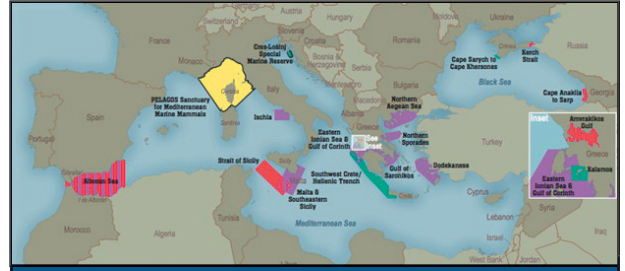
Austria
France
Monaco
Cres-Lošinj Special Marine Reserve
Slovenia
Croatia
Bosnia & Herzegovina
Italy
Corsica
PELAGOS Sanctuary for Mediterranean Marine Mammals
Spain
Portugal
Ischia
Eastern Ionian Sea & Gulf of Corinth
See Inset
Albania
Greece
Bulgaria
Northern Aegean Sea
Northern Sporades
Gulf of Saronikos
Dodekanese
Turkey
Strait of Sicily
Southwest Crete/ Hellenic Trench
Malta & Southeastern Sicily
Sicily
Crete
Alboran Sea
Morocco
Algeria
Tunisia
Mediterranean Sea
Cyprus
Lebanon
Israel
Libya
Egypt
Cape Sarych to Cape Khersones
Kerch Strait
Black Sea
Cape Anaklia to Sarp
Georgia
Inset
Amvrakikos Gulf
Greece
Kalamos
Eastern Ionian Sea & Gulf of Corinth